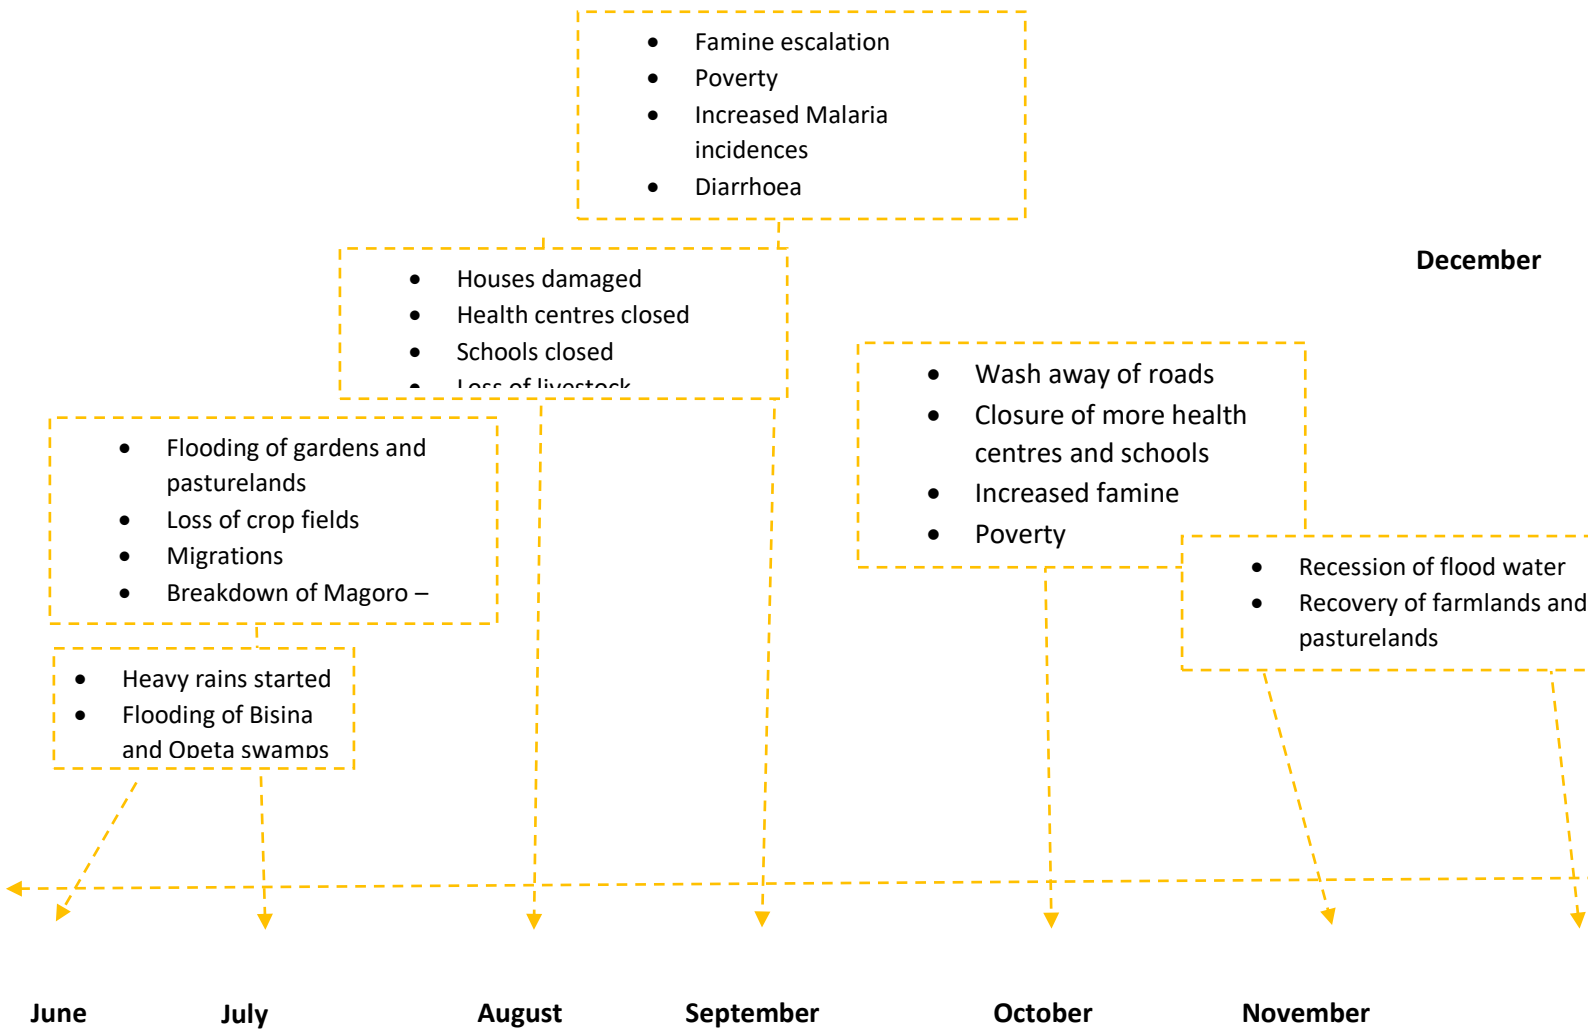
- Famine escalation
- Poverty
- Increased Malaria incidences
- Diarrhoea

December

- Houses damaged
- Health centres closed
- Schools closed
- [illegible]

- Wash away of roads
- Closure of more health centres and schools
- Increased famine
- Poverty

- Flooding of gardens and pasturelands
- Loss of crop fields
- Migrations
- Breakdown of Magoro –

- Recession of flood water
- Recovery of farmlands and pasturelands

- Heavy rains started
- Flooding of Bisina and Opeta swamps

June July August September October November